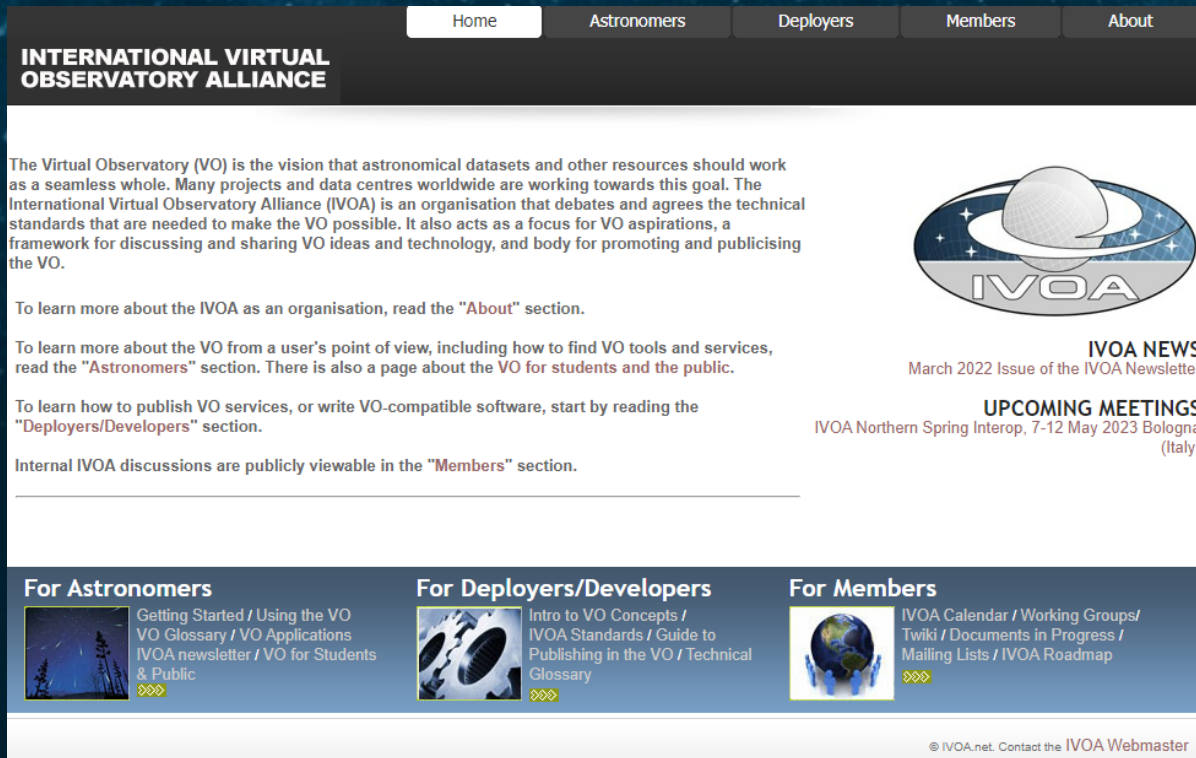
Home Astronomers Deployers Members About

INTERNATIONAL VIRTUAL OBSERVATORY ALLIANCE

The Virtual Observatory (VO) is the vision that astronomical datasets and other resources should work as a seamless whole. Many projects and data centres worldwide are working towards this goal. The International Virtual Observatory Alliance (IVOA) is an organisation that debates and agrees the technical standards that are needed to make the VO possible. It also acts as a focus for VO aspirations, a framework for discussing and sharing VO ideas and technology, and body for promoting and publicising the VO.

To learn more about the IVOA as an organisation, read the "About" section.

To learn more about the VO from a user's point of view, including how to find VO tools and services, read the "Astronomers" section. There is also a page about the VO for students and the public.

To learn how to publish VO services, or write VO-compatible software, start by reading the "Deployers/Developers" section.

Internal IVOA discussions are publicly viewable in the "Members" section.

IVOA

IVOA NEWS
March 2022 Issue of the IVOA Newslette

UPCOMING MEETINGS
IVOA Northern Spring Interop, 7-12 May 2023 Bologna (Italy

For Astronomers
Getting Started / Using the VO
VO Glossary / VO Applications
IVOA newsletter / VO for Students & Public

For Deployers/Developers
Intro to VO Concepts / IVOA Standards / Guide to Publishing in the VO / Technical Glossary

For Members
IVOA Calendar / Working Groups/ Twiki / Documents in Progress / Mailing Lists / IVOA Roadmap

© IVOA.net. Contact the IVOA Webmaster